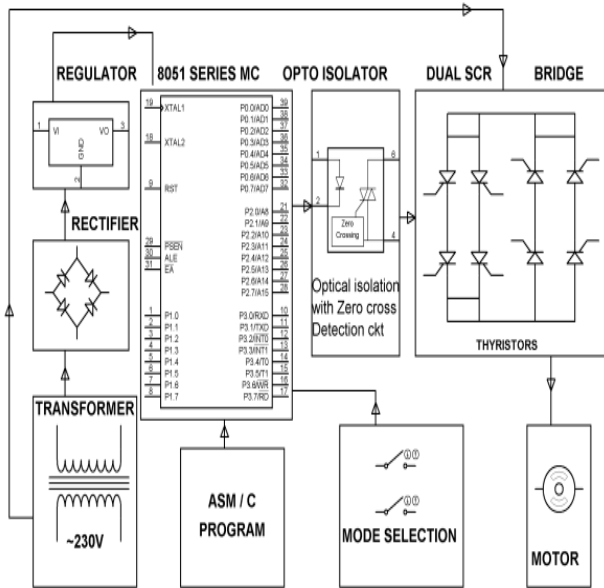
REGULATOR

8051 SERIES MC

OPTO ISOLATOR

DUAL SCR

BRIDGE

1 VI VO 3

GND

2

RECTIFIER

TRANSFORMER

~230V

19 XTAL1

18 XTAL2

9 RST

29 PSEN

30 ALE

31 EA

1 P1.0

2 P1.1

3 P1.2

4 P1.3

5 P1.4

6 P1.5

7 P1.6

8 P1.7

P0.0/AD0 39

P0.1/AD1 38

P0.2/AD2 37

P0.3/AD3 36

P0.4/AD4 35

P0.5/AD5 34

P0.6/AD6 33

P0.7/AD7 32

P2.0/A8 21

P2.1/A9 22

P2.2/A10 23

P2.3/A11 24

P2.4/A12 25

P2.5/A13 26

P2.6/A14 27

P2.7/A15 28

P3.0/RXD 10

P3.1/TXD 11

P3.2/INT0 12

P3.3/INT1 13

P3.4/T0 14

P3.5/T1 15

P3.6/WR 16

P3.7/RD 17

1

2

6

4

Zero Crossing

Optical isolation with Zero cross Detection ckt

THYRISTORS

ASM / C PROGRAM

MODE SELECTION

MOTOR